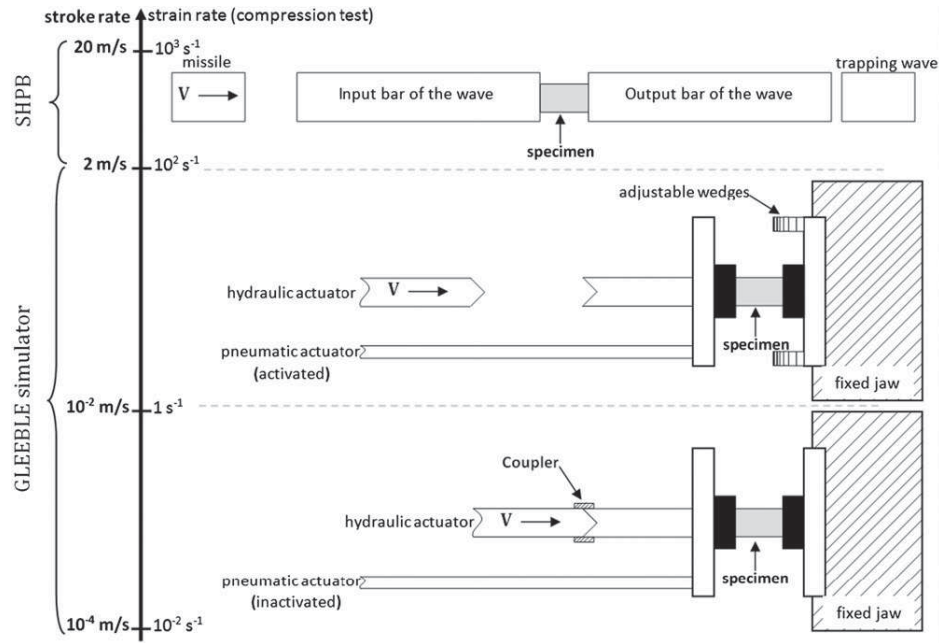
stroke rate strain rate (compression test)

SHPB

20 m/s $10^3$ s$^{-1}$

missile

V

Input bar of the wave

Output bar of the wave

trapping wave

specimen

2 m/s $10^2$ s$^{-1}$

GLEEBLE simulator

adjustable wedges

hydraulic actuator

V

specimen

pneumatic actuator (activated)

fixed jaw

$10^{-2}$ m/s 1 s$^{-1}$

Coupler

hydraulic actuator

V

specimen

pneumatic actuator (inactivated)

fixed jaw

$10^{-4}$ m/s $10^{-2}$ s$^{-1}$